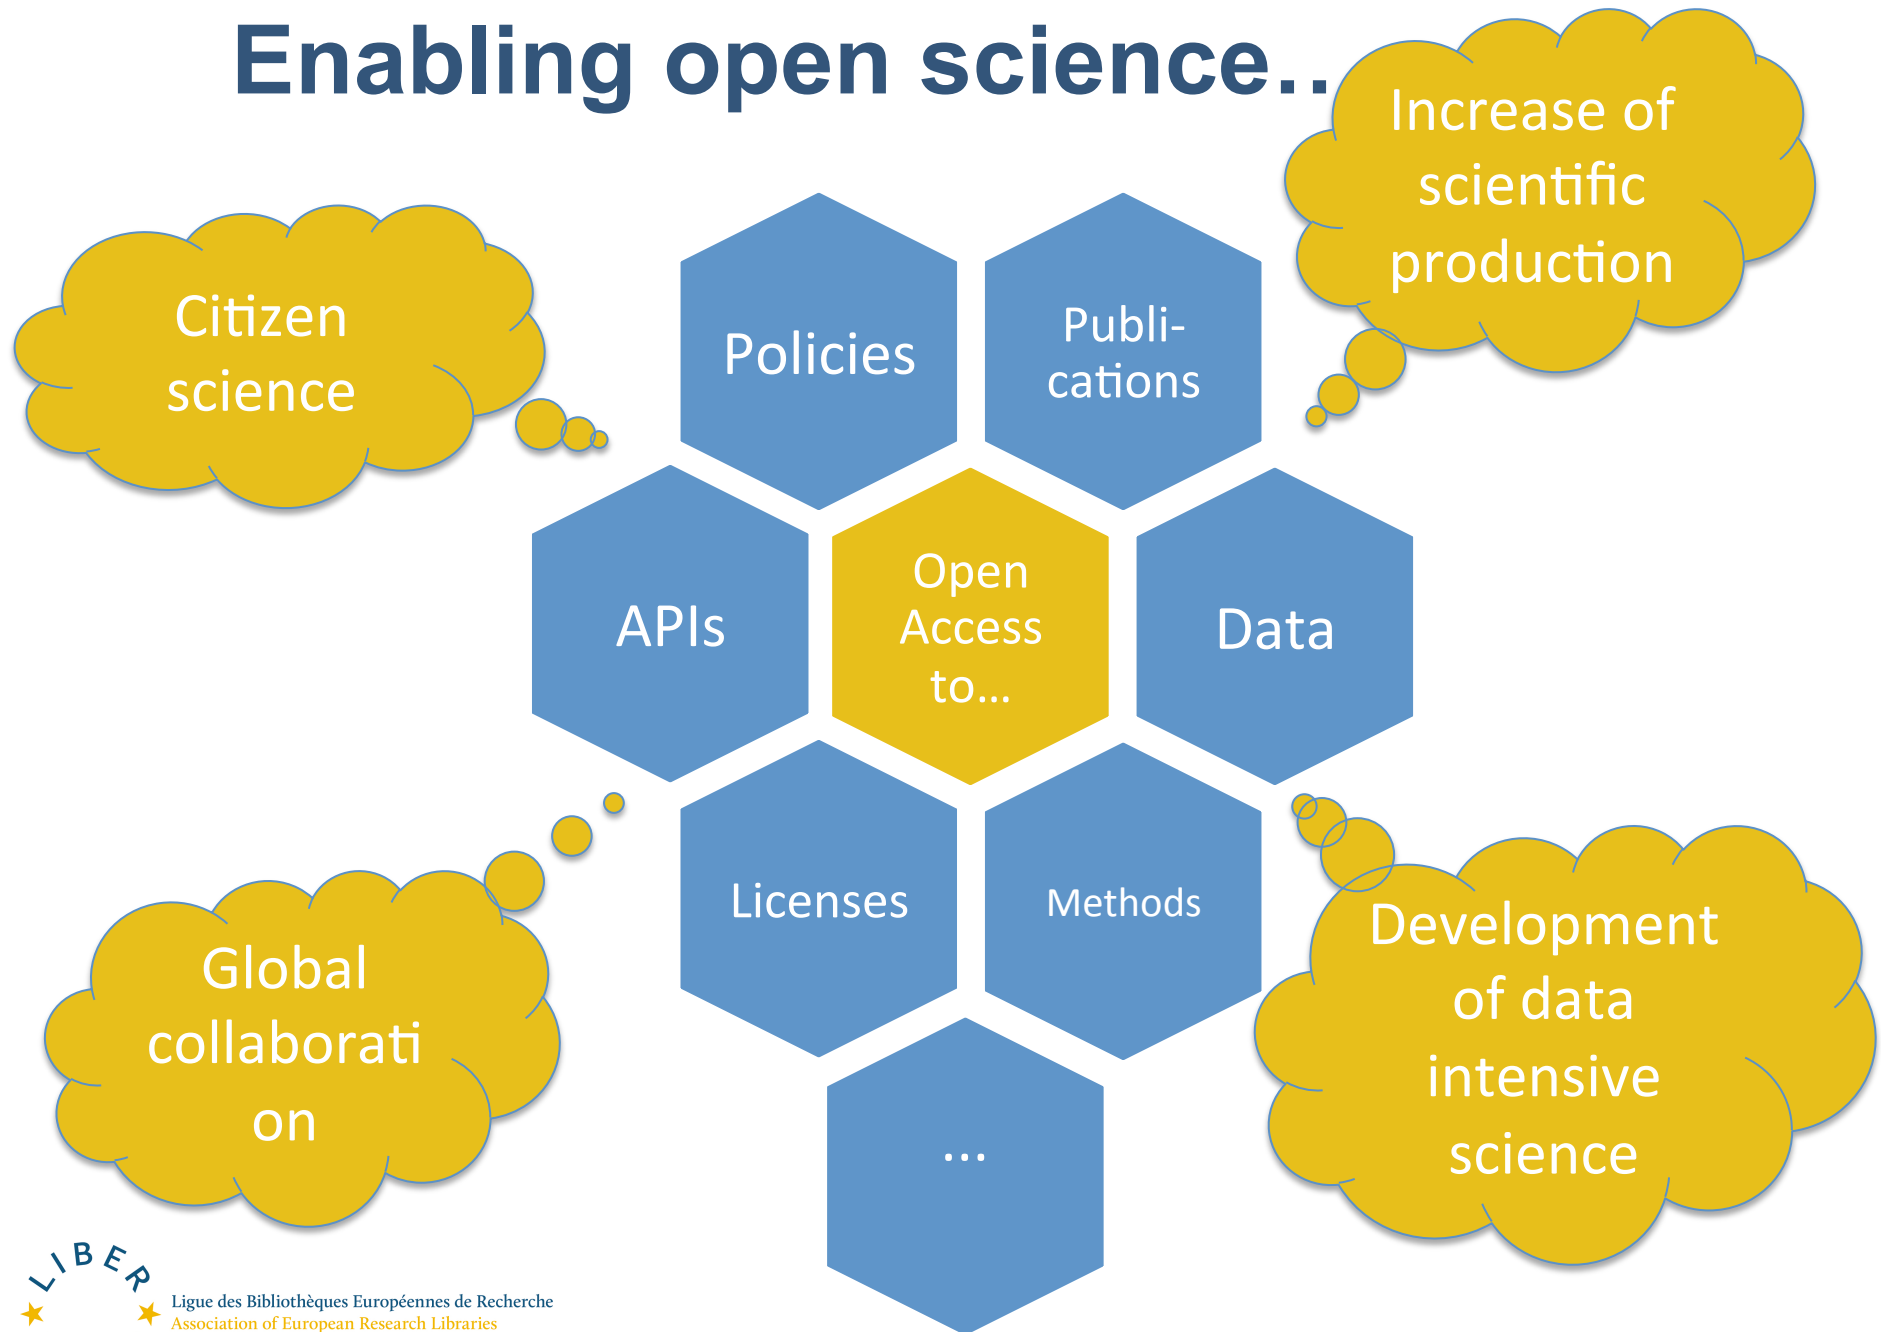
Enabling open science..

Increase of scientific production

Citizen science

Policies

Publi-cations

APIs

Open Access to…

Data

Licenses

Methods

…

Global collaborati on

Development of data intensive science

LIBER

Ligue des Bibliothèques Européennes de Recherche
Association of European Research Libraries